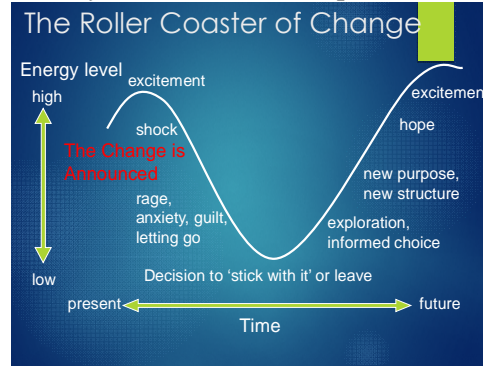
The Roller Coaster of Change

Energy level

high

excitement

shock

The Change is Announced

rage, anxiety, guilt, letting go

exploration, informed choice

new purpose, new structure

hope

excitemen

low

Decision to 'stick with it' or leave

present

future

Time